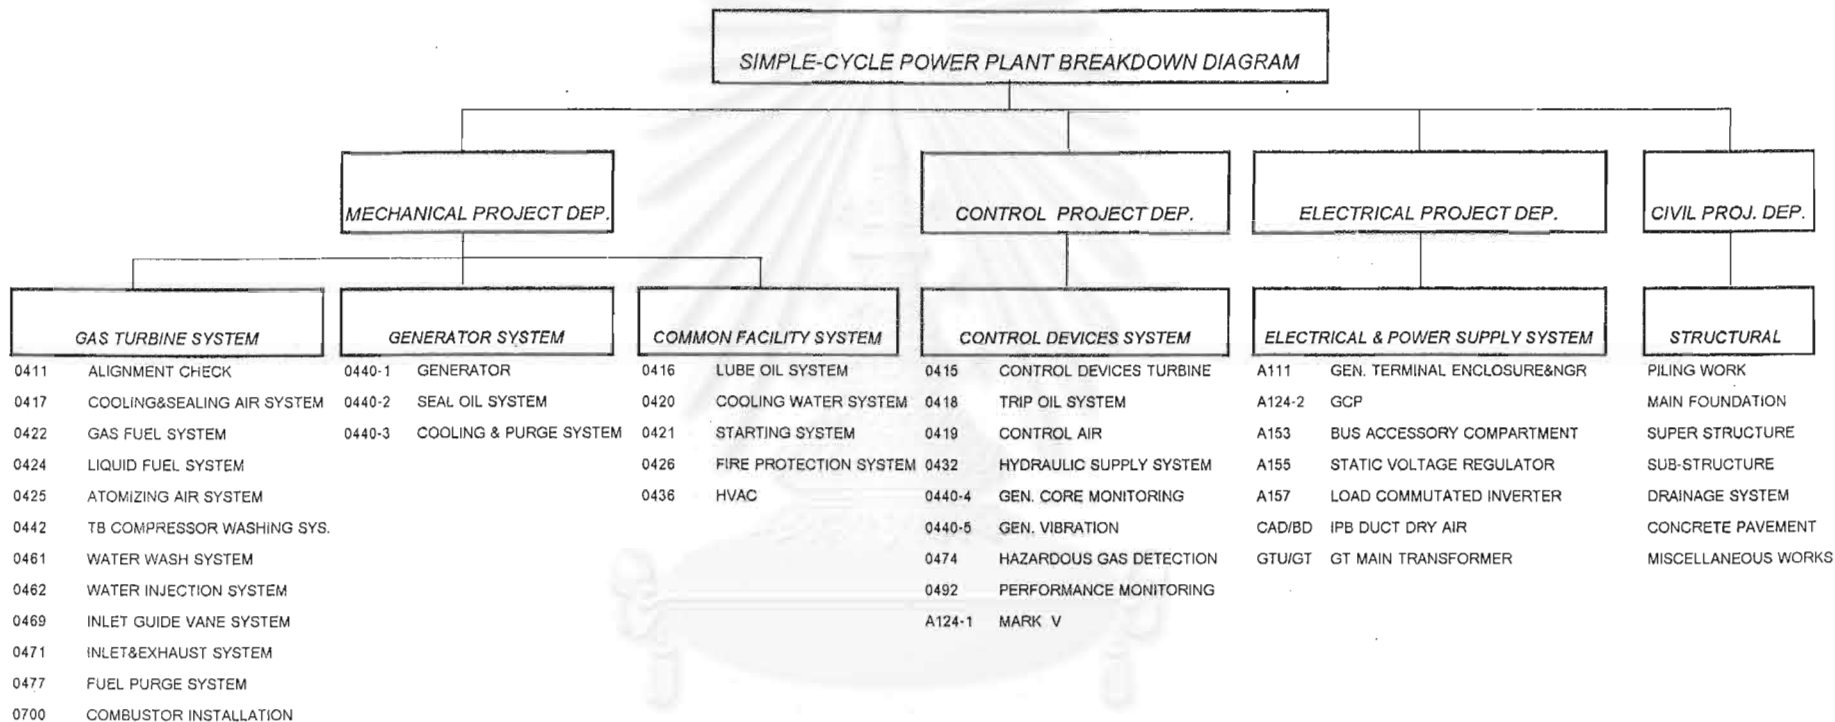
SIMPLE-CYCLE POWER PLANT BREAKDOWN DIAGRAM

MECHANICAL PROJECT DEP.

CONTROL PROJECT DEP.

ELECTRICAL PROJECT DEP.

CIVIL PROJ. DEP.

GAS TURBINE SYSTEM

0411 ALIGNMENT CHECK
0417 COOLING&SEALING AIR SYSTEM
0422 GAS FUEL SYSTEM
0424 LIQUID FUEL SYSTEM
0425 ATOMIZING AIR SYSTEM
0442 TB COMPRESSOR WASHING SYS.
0461 WATER WASH SYSTEM
0462 WATER INJECTION SYSTEM
0469 INLET GUIDE VANE SYSTEM
0471 INLET&EXHAUST SYSTEM
0477 FUEL PURGE SYSTEM
0700 COMBUSTOR INSTALLATION

GENERATOR SYSTEM

0440-1 GENERATOR
0440-2 SEAL OIL SYSTEM
0440-3 COOLING & PURGE SYSTEM

COMMON FACILITY SYSTEM

0416 LUBE OIL SYSTEM
0420 COOLING WATER SYSTEM
0421 STARTING SYSTEM
0426 FIRE PROTECTION SYSTEM
0436 HVAC

CONTROL DEVICES SYSTEM

0415 CONTROL DEVICES TURBINE
0418 TRIP OIL SYSTEM
0419 CONTROL AIR
0432 HYDRAULIC SUPPLY SYSTEM
0440-4 GEN. CORE MONITORING
0440-5 GEN. VIBRATION
0474 HAZARDOUS GAS DETECTION
0492 PERFORMANCE MONITORING
A124-1 MARK V

ELECTRICAL & POWER SUPPLY SYSTEM

A111 GEN. TERMINAL ENCLOSURE&NGR
A124-2 GCP
A153 BUS ACCESSORY COMPARTMENT
A155 STATIC VOLTAGE REGULATOR
A157 LOAD COMMUTATED INVERTER
CAD/BD IPB DUCT DRY AIR
GTU/GT GT MAIN TRANSFORMER

STRUCTURAL

PILING WORK
MAIN FOUNDATION
SUPER STRUCTURE
SUB-STRUCTURE
DRAINAGE SYSTEM
CONCRETE PAVEMENT
MISCELLANEOUS WORKS